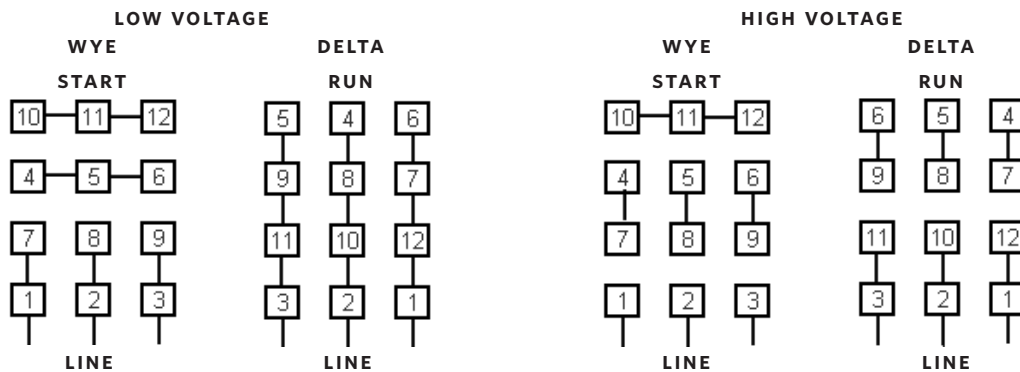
LOW VOLTAGE

WYE

START

10 11 12

4 5 6

7 8 9

1 2 3

LINE

DELTA

RUN

5 4 6

9 8 7

11 10 12

3 2 1

LINE

HIGH VOLTAGE

WYE

START

10 11 12

4 5 6

7 8 9

1 2 3

LINE

DELTA

RUN

6 5 4

9 8 7

11 10 12

3 2 1

LINE